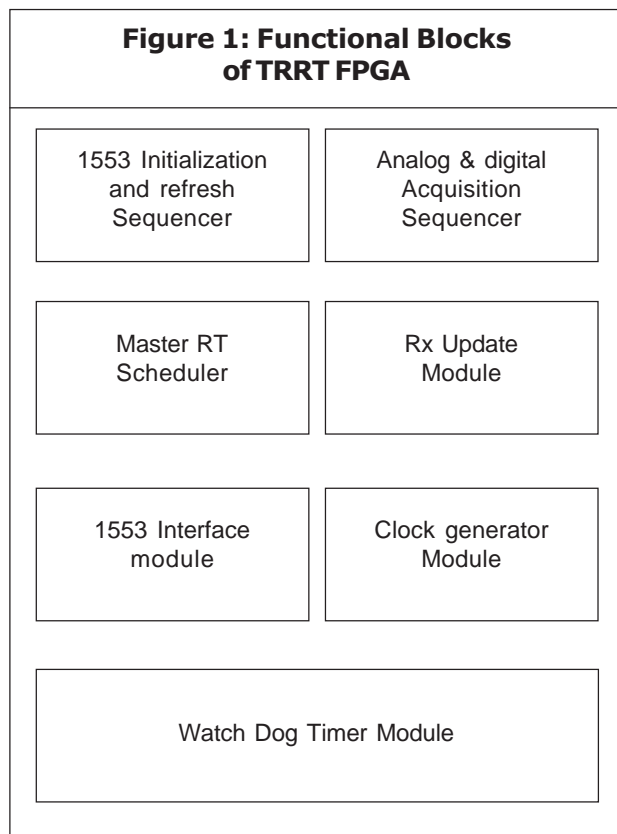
**Figure 1: Functional Blocks of TRRT FPGA**

1553 Initialization and refresh Sequencer

Analog & digital Acquisition Sequencer

Master RT Scheduler

Rx Update Module

1553 Interface module

Clock generator Module

Watch Dog Timer Module